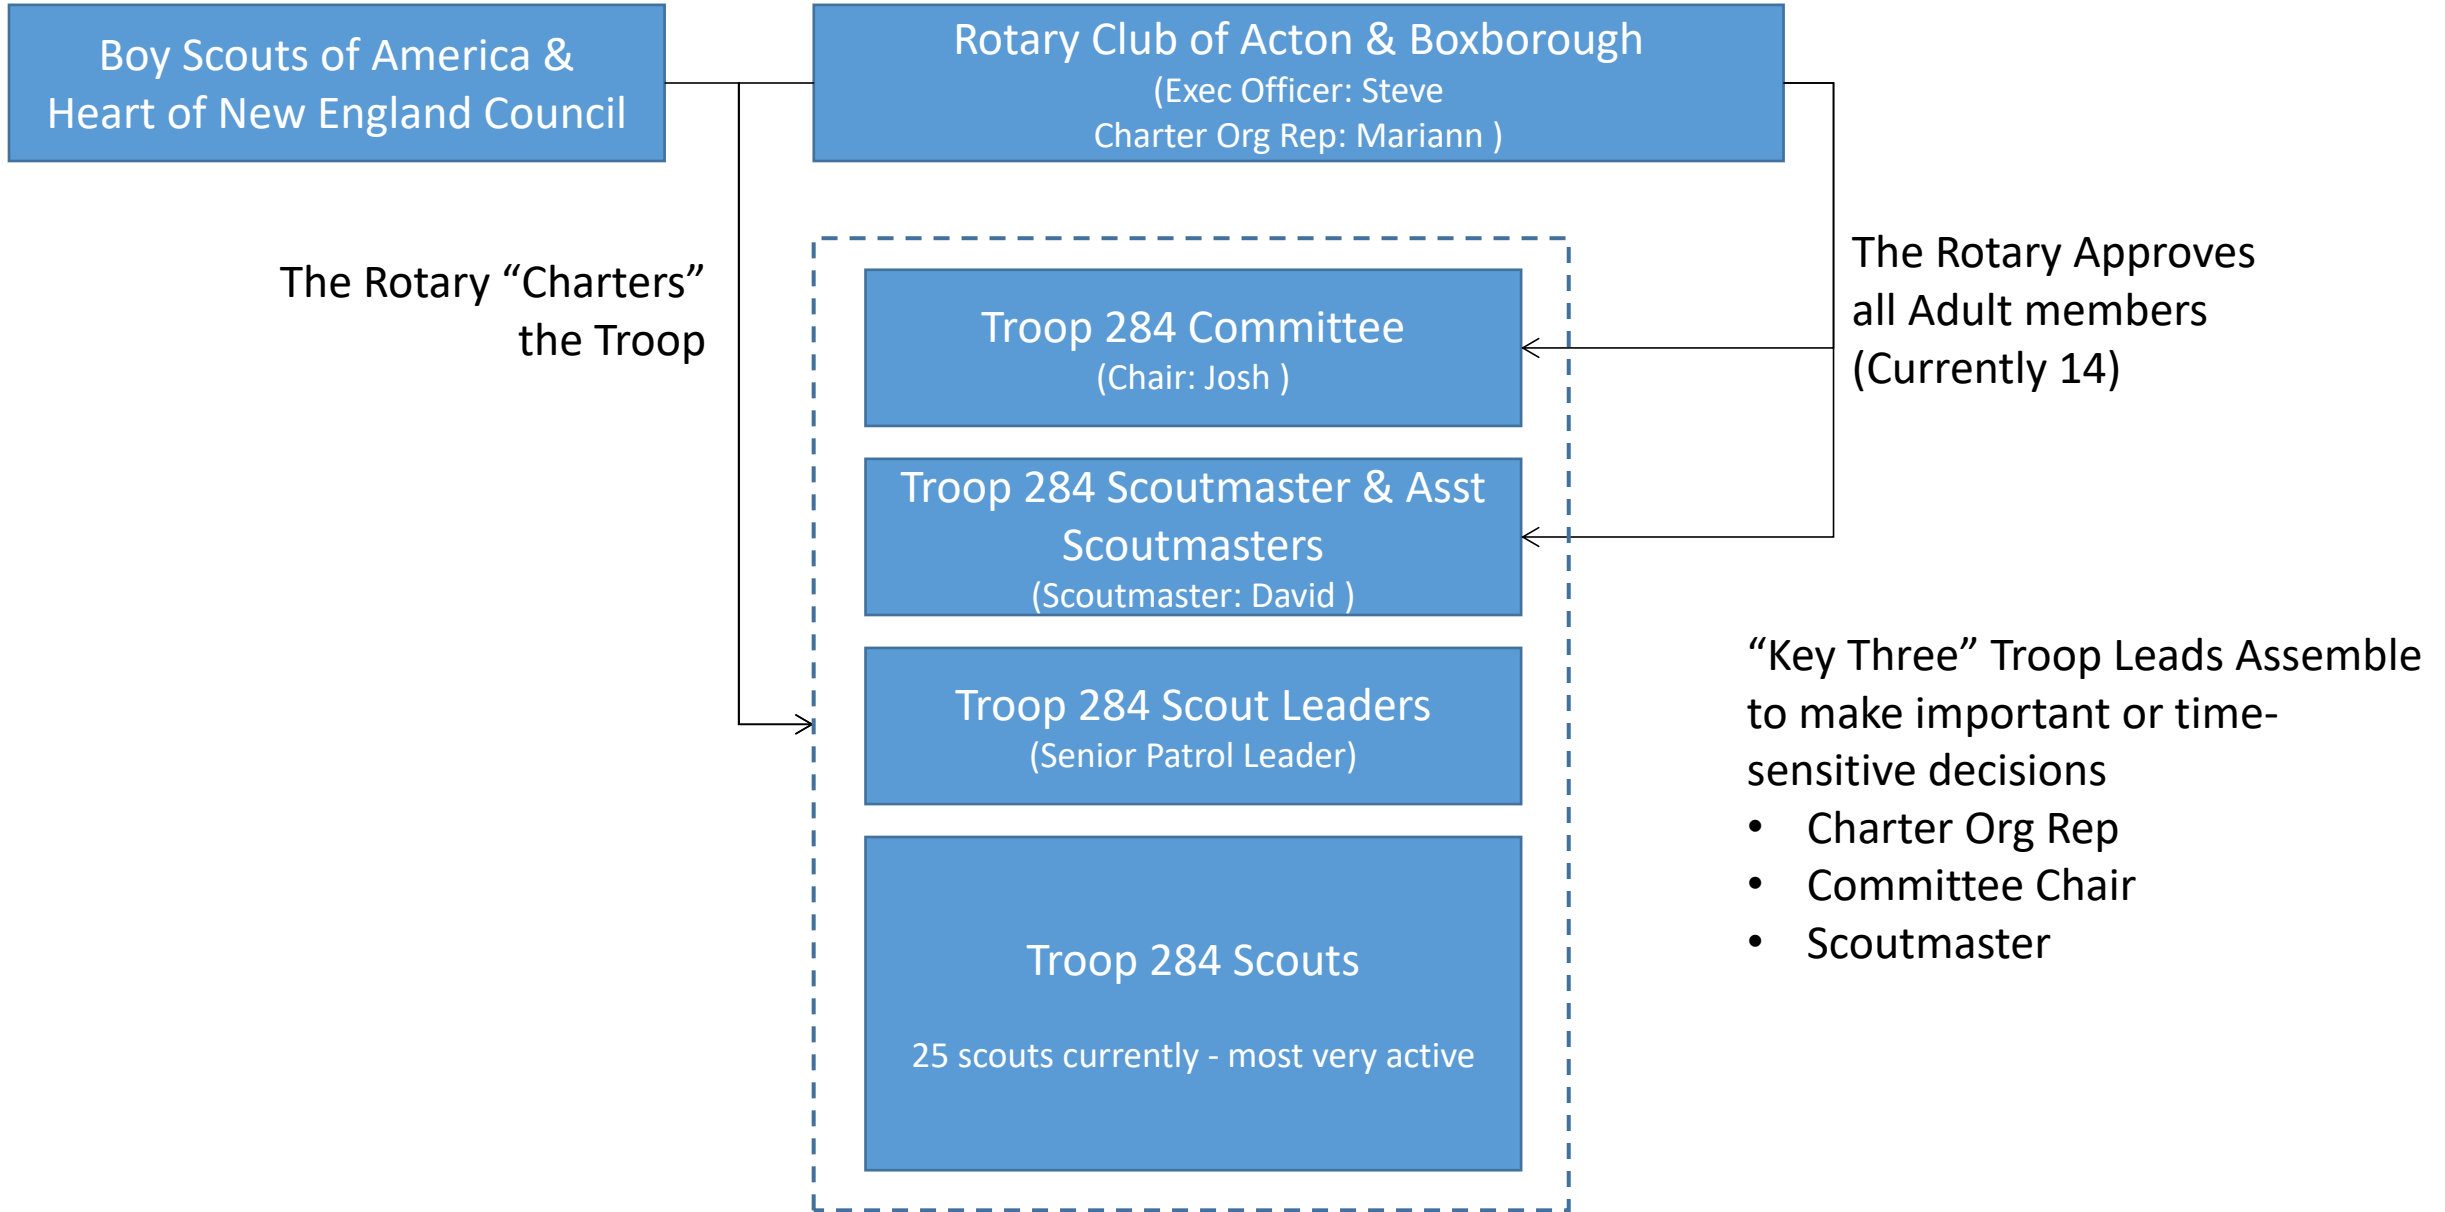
Boy Scouts of America & Heart of New England Council

Rotary Club of Acton & Boxborough
(Exec Officer: Steve
Charter Org Rep: Mariann )

The Rotary "Charters" the Troop

The Rotary Approves all Adult members (Currently 14)

Troop 284 Committee
(Chair: Josh )

Troop 284 Scoutmaster & Asst Scoutmasters
(Scoutmaster: David )

Troop 284 Scout Leaders
(Senior Patrol Leader)

Troop 284 Scouts

25 scouts currently - most very active

"Key Three" Troop Leads Assemble to make important or time-sensitive decisions
• Charter Org Rep
• Committee Chair
• Scoutmaster